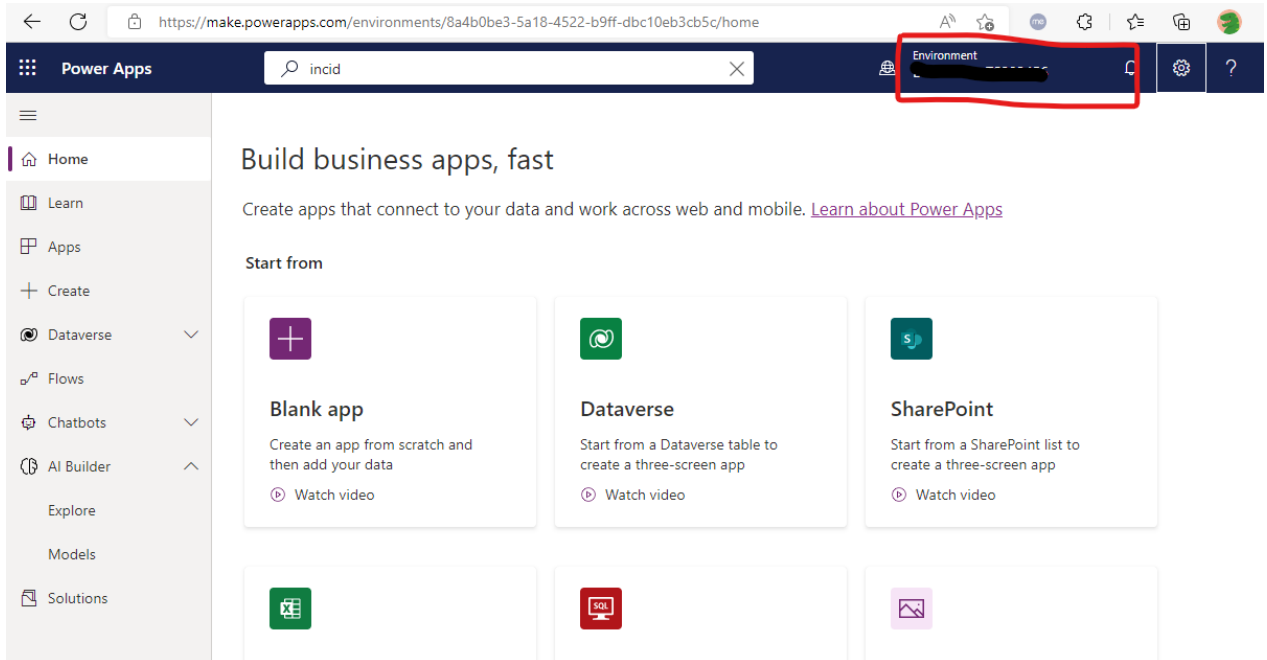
https://make.powerapps.com/environments/8a4b0be3-5a18-4522-b9ff-dbc10eb3cb5c/home

Power Apps

incid

Environment
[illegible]

Home
Learn
Apps
Create
Dataverse
Flows
Chatbots
AI Builder
Explore
Models
Solutions

Build business apps, fast

Create apps that connect to your data and work across web and mobile. Learn about Power Apps

Start from

Blank app
Create an app from scratch and then add your data
Watch video

Dataverse
Start from a Dataverse table to create a three-screen app
Watch video

SharePoint
Start from a SharePoint list to create a three-screen app
Watch video

SQL